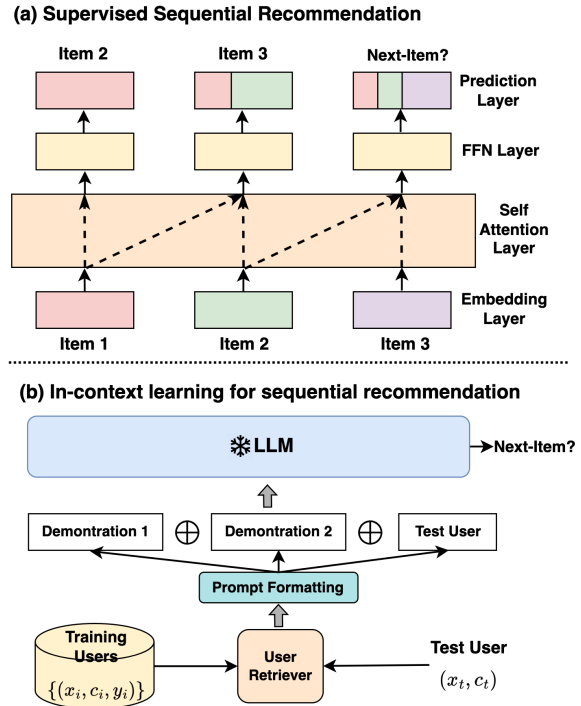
(a) Supervised Sequential Recommendation

Item 2

Item 3

Next-Item?

Prediction Layer

FFN Layer

Self Attention Layer

Embedding Layer

Item 1

Item 2

Item 3

(b) In-context learning for sequential recommendation

❄ LLM

Next-Item?

Demontration 1 $\oplus$ Demontration 2 $\oplus$ Test User

Prompt Formatting

Training Users

$\{(x_i, c_i, y_i)\}$

User Retriever

Test User

$(x_t, c_t)$